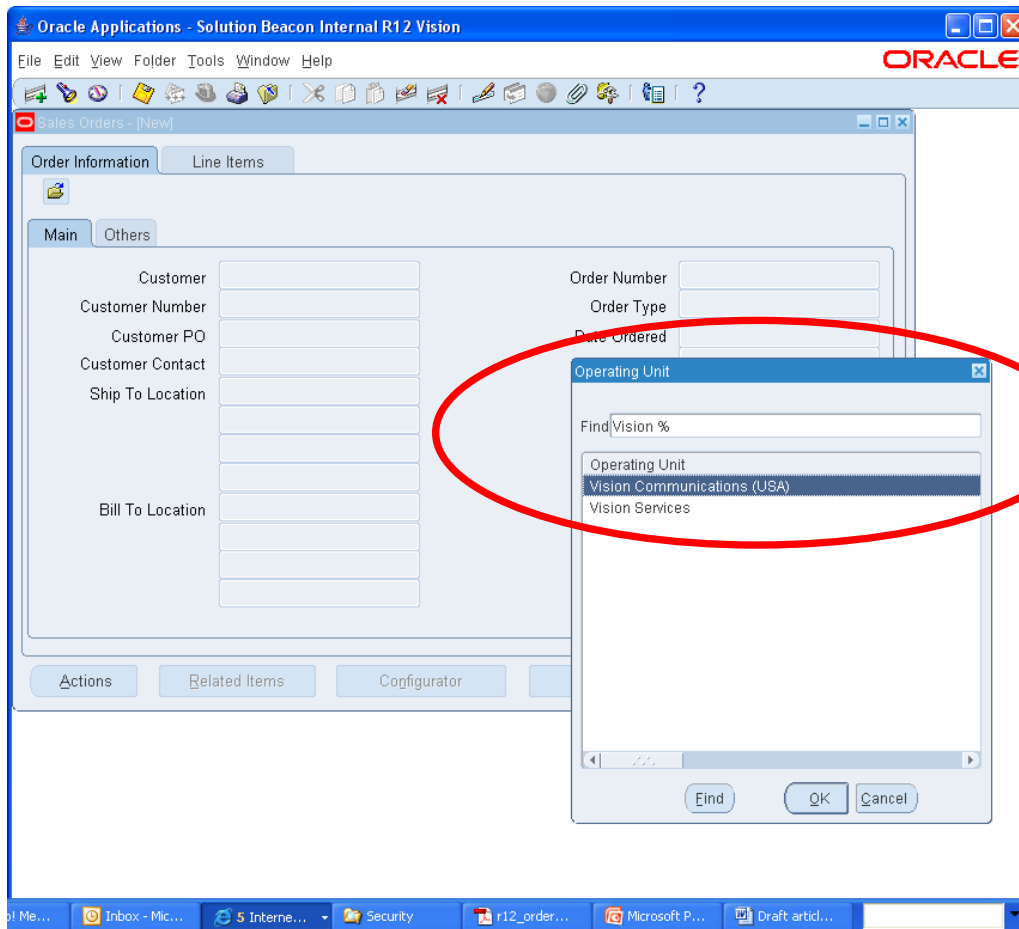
Oracle Applications - Solution Beacon Internal R12 Vision

File Edit View Folder Tools Window Help

ORACLE

Sales Orders - [New]

Order Information Line Items

Main Others

Customer
Customer Number
Customer PO
Customer Contact
Ship To Location

Bill To Location

Order Number
Order Type
Date Ordered

Actions Related Items Configurator

Operating Unit

Find Vision %

Operating Unit
Vision Communications (USA)
Vision Services

Find OK Cancel

Me... Inbox - Mic... 5 Interne... Security r12_order... Microsoft P... Draft articl...